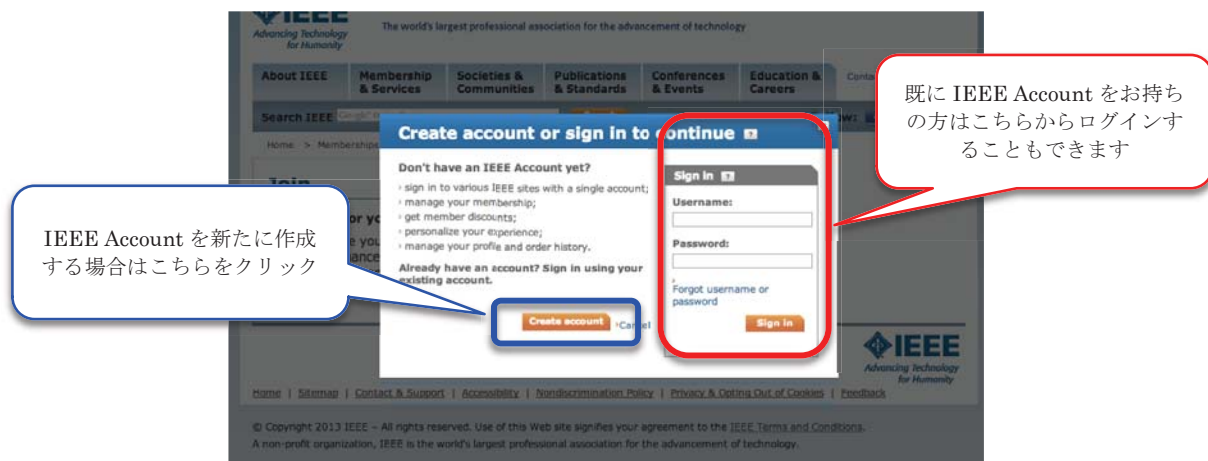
IEEE
Advancing Technology for Humanity

The world's largest professional association for the advancement of technology

About IEEE | Membership & Services | Societies & Communities | Publications & Standards | Conferences & Events | Education & Careers | Conta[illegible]

Search IEEE

Home > Membership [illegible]

既に IEEE Account をお持ちの方はこちらからログインすることもできます

Create account or sign in to continue

Don't have an IEEE Account yet?
› sign in to various IEEE sites with a single account;
› manage your membership;
› get member discounts;
› personalize your experience;
› manage your profile and order history.

Already have an account? Sign in using your existing account.

Create account
›Cancel

Sign in
Username:
Password:
Forgot username or password
Sign in

IEEE Account を新たに作成する場合はこちらをクリック

IEEE
Advancing Technology for Humanity

Home | Sitemap | Contact & Support | Accessibility | Nondiscrimination Policy | Privacy & Opting Out of Cookies | Feedback

© Copyright 2013 IEEE – All rights reserved. Use of this Web site signifies your agreement to the IEEE Terms and Conditions.
A non-profit organization, IEEE is the world's largest professional association for the advancement of technology.